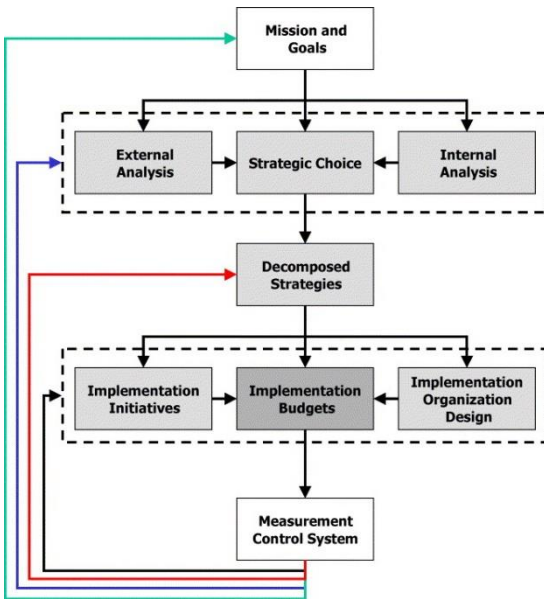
Mission and Goals

External Analysis

Strategic Choice

Internal Analysis

Decomposed Strategies

Implementation Initiatives

Implementation Budgets

Implementation Organization Design

Measurement Control System